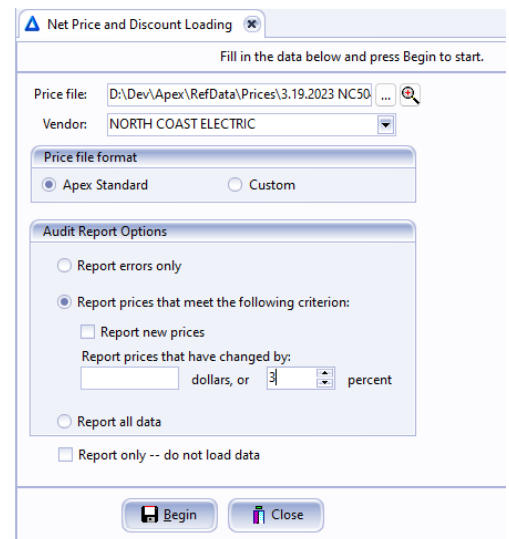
Net Price and Discount Loading

Fill in the data below and press Begin to start.

Price file: D:\Dev\Apex\RefData\Prices\3.19.2023 NC50 ...

Vendor: NORTH COAST ELECTRIC

Price file format

Apex Standard
Custom

Audit Report Options

Report errors only

Report prices that meet the following criterion:

Report new prices

Report prices that have changed by:

dollars, or 3 percent

Report all data

Report only -- do not load data

Begin
Close